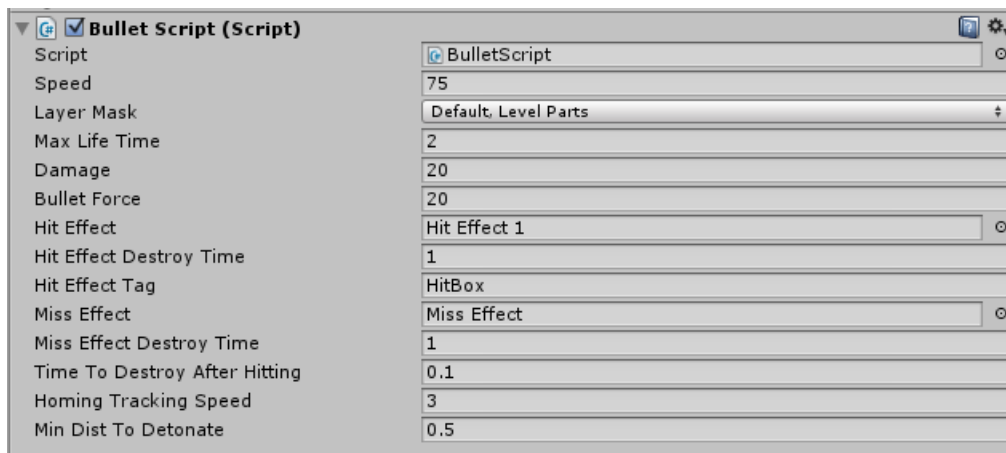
Bullet Script (Script)

| | |
|---|---|
| Script | BulletScript |
| Speed | 75 |
| Layer Mask | Default, Level Parts |
| Max Life Time | 2 |
| Damage | 20 |
| Bullet Force | 20 |
| Hit Effect | Hit Effect 1 |
| Hit Effect Destroy Time | 1 |
| Hit Effect Tag | HitBox |
| Miss Effect | Miss Effect |
| Miss Effect Destroy Time | 1 |
| Time To Destroy After Hitting | 0.1 |
| Homing Tracking Speed | 3 |
| Min Dist To Detonate | 0.5 |